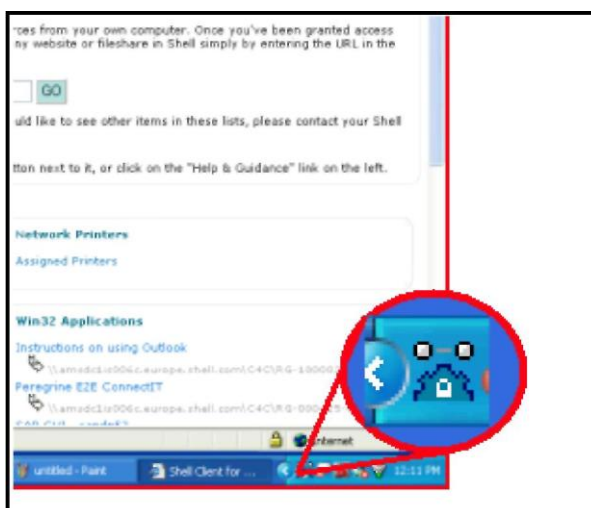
rces from your own computer. Once you've been granted access ny website or fileshare in Shell simply by entering the URL in the

GO

uld like to see other items in these lists, please contact your Shell

tton next to it, or click on the "Help & Guidance" link on the left.

Network Printers

Assigned Printers

Win32 Applications

Instructions on using Outlook

\\amsdc1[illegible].europe.shell.com\C4C\RG-10000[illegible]

Peregrine E2E ConnectIT

\\amsdc1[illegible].europe.shell.com\C4C\RG-000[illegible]

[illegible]

Internet

untitled - Paint

Shell Client for ...

12:11 PM